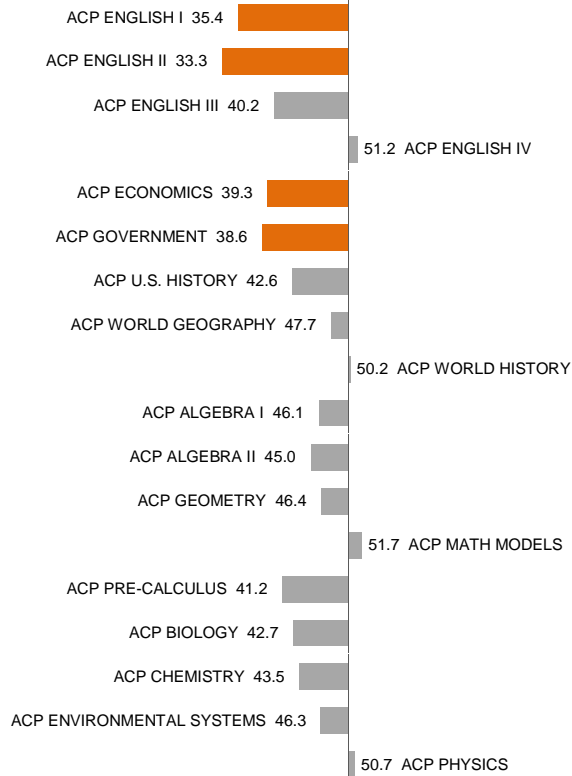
ACP ENGLISH I 35.4

ACP ENGLISH II 33.3

ACP ENGLISH III 40.2

51.2 ACP ENGLISH IV

ACP ECONOMICS 39.3

ACP GOVERNMENT 38.6

ACP U.S. HISTORY 42.6

ACP WORLD GEOGRAPHY 47.7

50.2 ACP WORLD HISTORY

ACP ALGEBRA I 46.1

ACP ALGEBRA II 45.0

ACP GEOMETRY 46.4

51.7 ACP MATH MODELS

ACP PRE-CALCULUS 41.2

ACP BIOLOGY 42.7

ACP CHEMISTRY 43.5

ACP ENVIRONMENTAL SYSTEMS 46.3

50.7 ACP PHYSICS